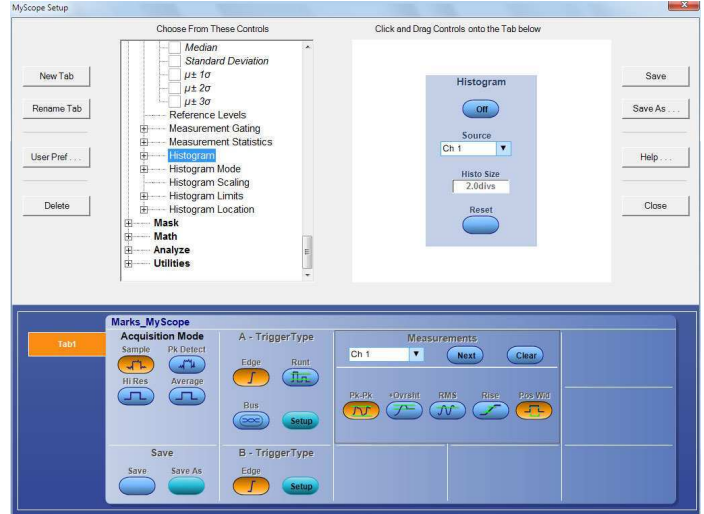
MyScope Setup

Choose From These Controls

Click and Drag Controls onto the Tab below

New Tab

Rename Tab

User Pref . . .

Delete

Median
Standard Deviation
$\mu \pm 1\sigma$
$\mu \pm 2\sigma$
$\mu \pm 3\sigma$
Reference Levels
Measurement Gating
Measurement Statistics
Histogram
Histogram Mode
Histogram Scaling
Histogram Limits
Histogram Location
Mask
Math
Analyze
Utilities

Histogram
Off
Source
Ch 1
Histo Size
2.0divs
Reset

Save

Save As . . .

Help . . .

Close

Tab1

Marks_MyScope

Acquisition Mode
Sample
Pk Detect
Hi Res
Average

A - TriggerType
Edge
Runt
Bus
Setup

Measurements
Ch 1
Next
Clear
Pk-Pk
+Ovrsht
RMS
Rise
Pos Wid

Save
Save
Save As

B - TriggerType
Edge
Setup